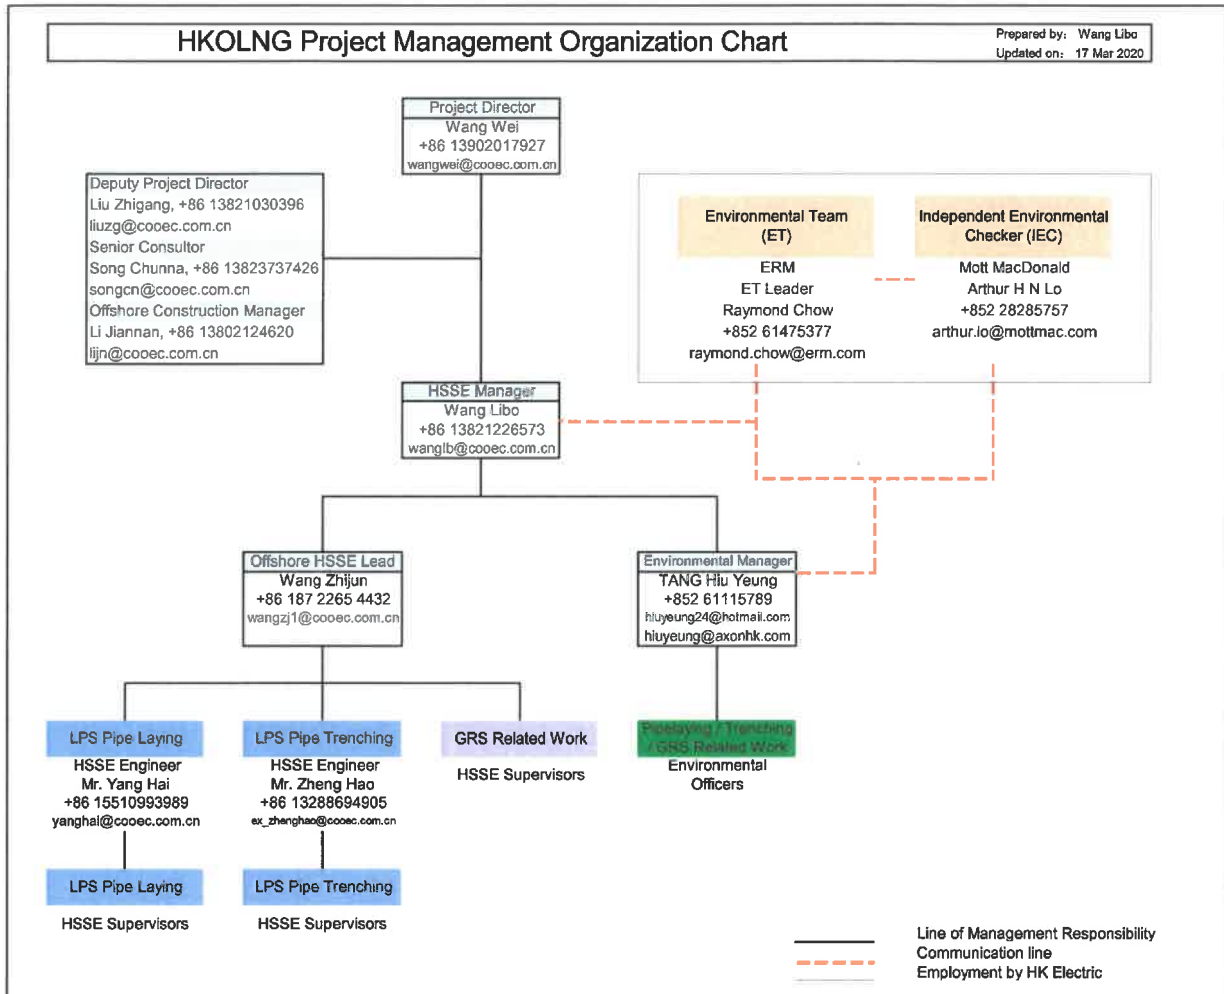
HKOLNG Project Management Organization Chart

Prepared by: Wang Libo
Updated on: 17 Mar 2020

Project Director
Wang Wei
+86 13902017927
wangwei@cooec.com.cn

Deputy Project Director
Liu Zhigang, +86 13821030396
liuzg@cooec.com.cn
Senior Consultor
Song Chunna, +86 13823737426
songcn@cooec.com.cn
Offshore Construction Manager
Li Jiannan, +86 13802124620
lijn@cooec.com.cn

Environmental Team (ET)
ERM
ET Leader
Raymond Chow
+852 61475377
raymond.chow@erm.com

Independent Environmental Checker (IEC)
Mott MacDonald
Arthur H N Lo
+852 28285757
arthur.lo@mottmac.com

HSSE Manager
Wang Libo
+86 13821226573
wanglb@cooec.com.cn

Offshore HSSE Lead
Wang Zhijun
+86 187 2265 4432
wangzj1@cooec.com.cn

Environmental Manager
TANG Hiu Yeung
+852 61115789
hiuyeung24@hotmail.com
hiuyeung@axonhk.com

LPS Pipe Laying
HSSE Engineer
Mr. Yang Hai
+86 15510993989
yanghai@cooec.com.cn

LPS Pipe Trenching
HSSE Engineer
Mr. Zheng Hao
+86 13288694905
ex_zhenghao@cooec.com.cn

GRS Related Work
HSSE Supervisors

Pipelaying / Trenching / GRS Related Work
Environmental Officers

LPS Pipe Laying
HSSE Supervisors

LPS Pipe Trenching
HSSE Supervisors

Line of Management Responsibility
Communication line
Employment by HK Electric